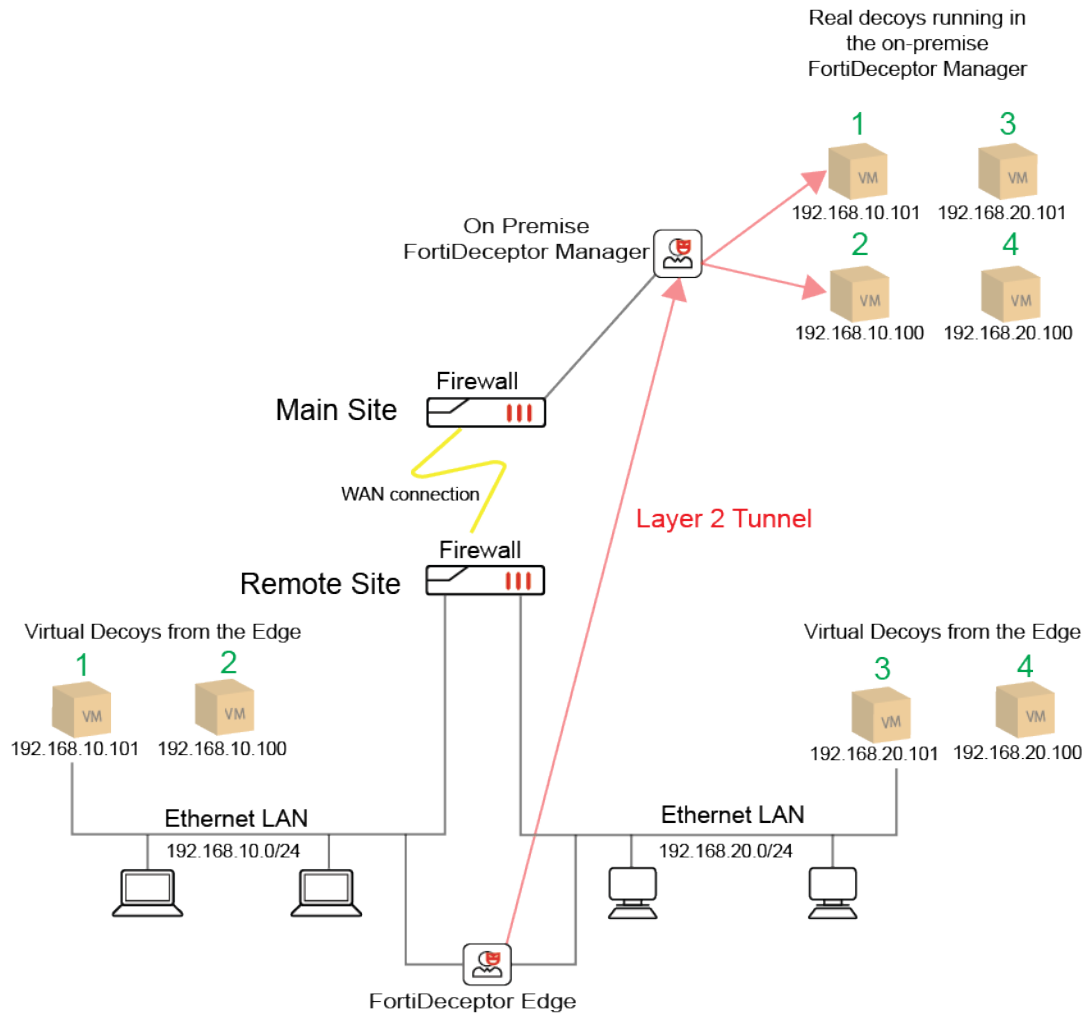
Real decoys running in the on-premise FortiDeceptor Manager

1
VM
192.168.10.101

3
VM
192.168.20.101

2
VM
192.168.10.100

4
VM
192.168.20.100

On Premise FortiDeceptor Manager

Firewall
Main Site

WAN connection

Layer 2 Tunnel

Firewall
Remote Site

Virtual Decoys from the Edge

1
VM
192.168.10.101

2
VM
192.168.10.100

Virtual Decoys from the Edge

3
VM
192.168.20.101

4
VM
192.168.20.100

Ethernet LAN
192.168.10.0/24

Ethernet LAN
192.168.20.0/24

FortiDeceptor Edge